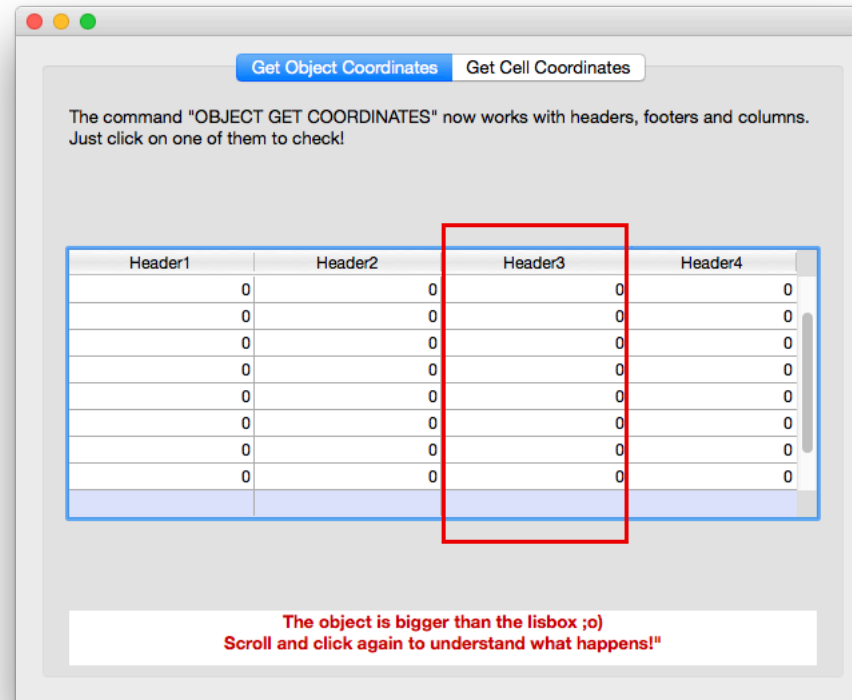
Get Object Coordinates | Get Cell Coordinates

The command "OBJECT GET COORDINATES" now works with headers, footers and columns. Just click on one of them to check!

| Header1 | Header2 | Header3 | Header4 |
|---|---|---|---|
| 0 | 0 | 0 | 0 |
| 0 | 0 | 0 | 0 |
| 0 | 0 | 0 | 0 |
| 0 | 0 | 0 | 0 |
| 0 | 0 | 0 | 0 |
| 0 | 0 | 0 | 0 |
| 0 | 0 | 0 | 0 |
| 0 | 0 | 0 | 0 |
| | | | |

The object is bigger than the lisbox ;o)
Scroll and click again to understand what happens!"